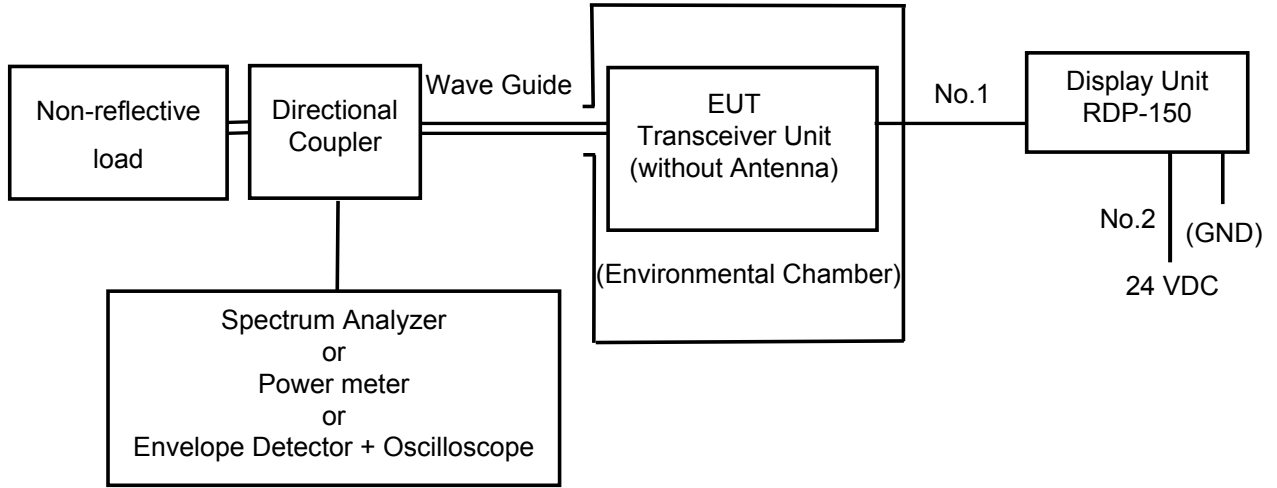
Non-reflective load

Directional Coupler

Wave Guide

EUT
Transceiver Unit
(without Antenna)

(Environmental Chamber)

No.1

Display Unit
RDP-150

No.2

(GND)

24 VDC

Spectrum Analyzer
or
Power meter
or
Envelope Detector + Oscilloscope